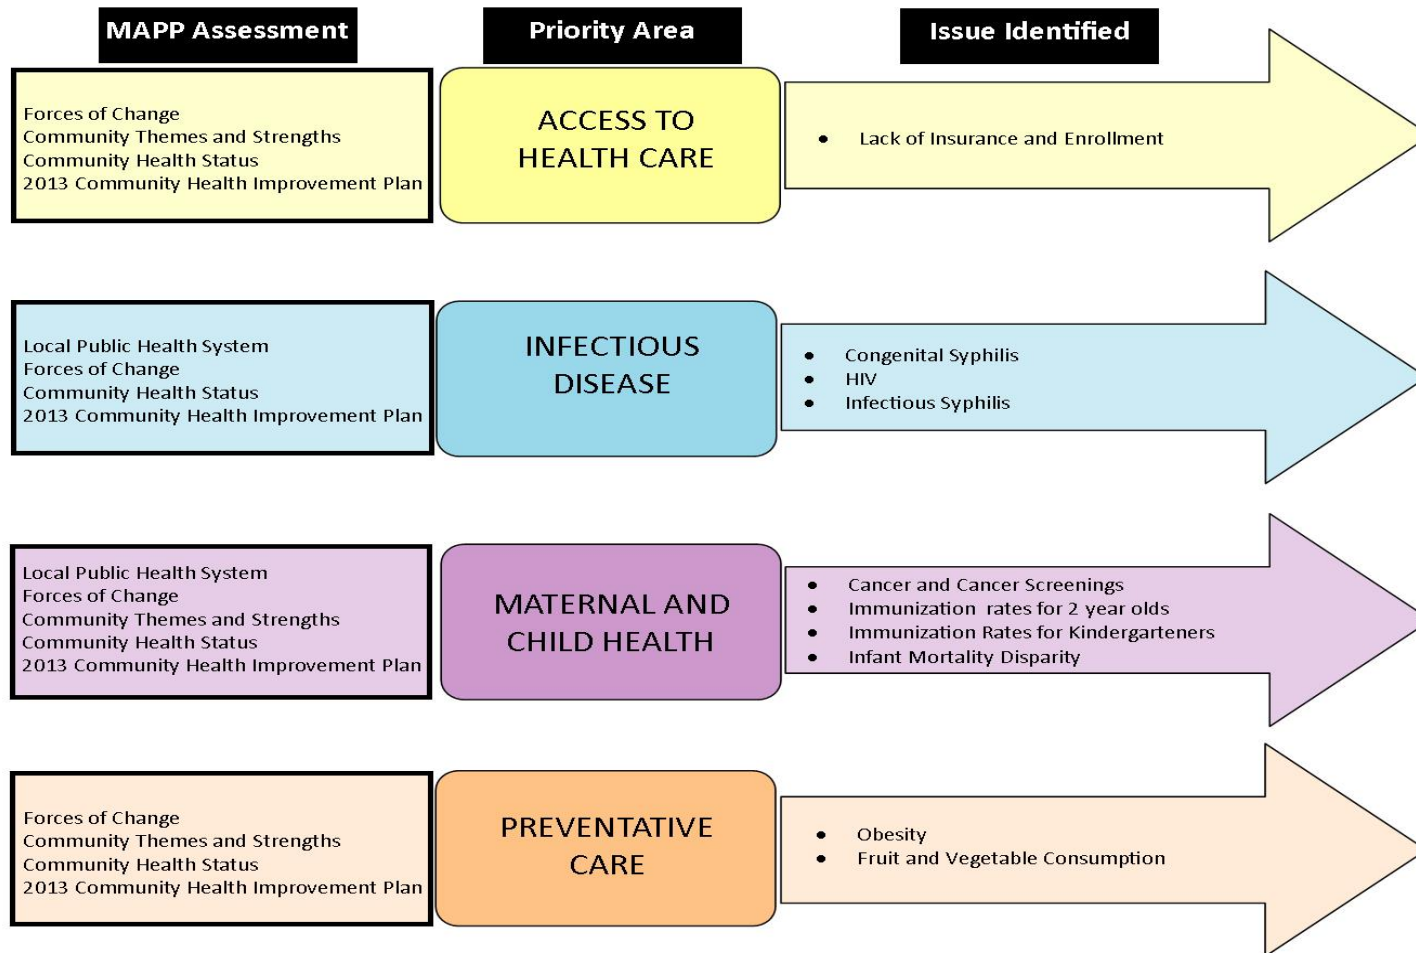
| MAPP Assessment | Priority Area | Issue Identified |
|---|---|---|
| Forces of Change<br>Community Themes and Strengths<br>Community Health Status<br>2013 Community Health Improvement Plan | ACCESS TO HEALTH CARE | • Lack of Insurance and Enrollment |
| Local Public Health System<br>Forces of Change<br>Community Health Status<br>2013 Community Health Improvement Plan | INFECTIOUS DISEASE | • Congenital Syphilis<br>• HIV<br>• Infectious Syphilis |
| Local Public Health System<br>Forces of Change<br>Community Themes and Strengths<br>Community Health Status<br>2013 Community Health Improvement Plan | MATERNAL AND CHILD HEALTH | • Cancer and Cancer Screenings<br>• Immunization rates for 2 year olds<br>• Immunization Rates for Kindergarteners<br>• Infant Mortality Disparity |
| Forces of Change<br>Community Themes and Strengths<br>Community Health Status<br>2013 Community Health Improvement Plan | PREVENTATIVE CARE | • Obesity<br>• Fruit and Vegetable Consumption |